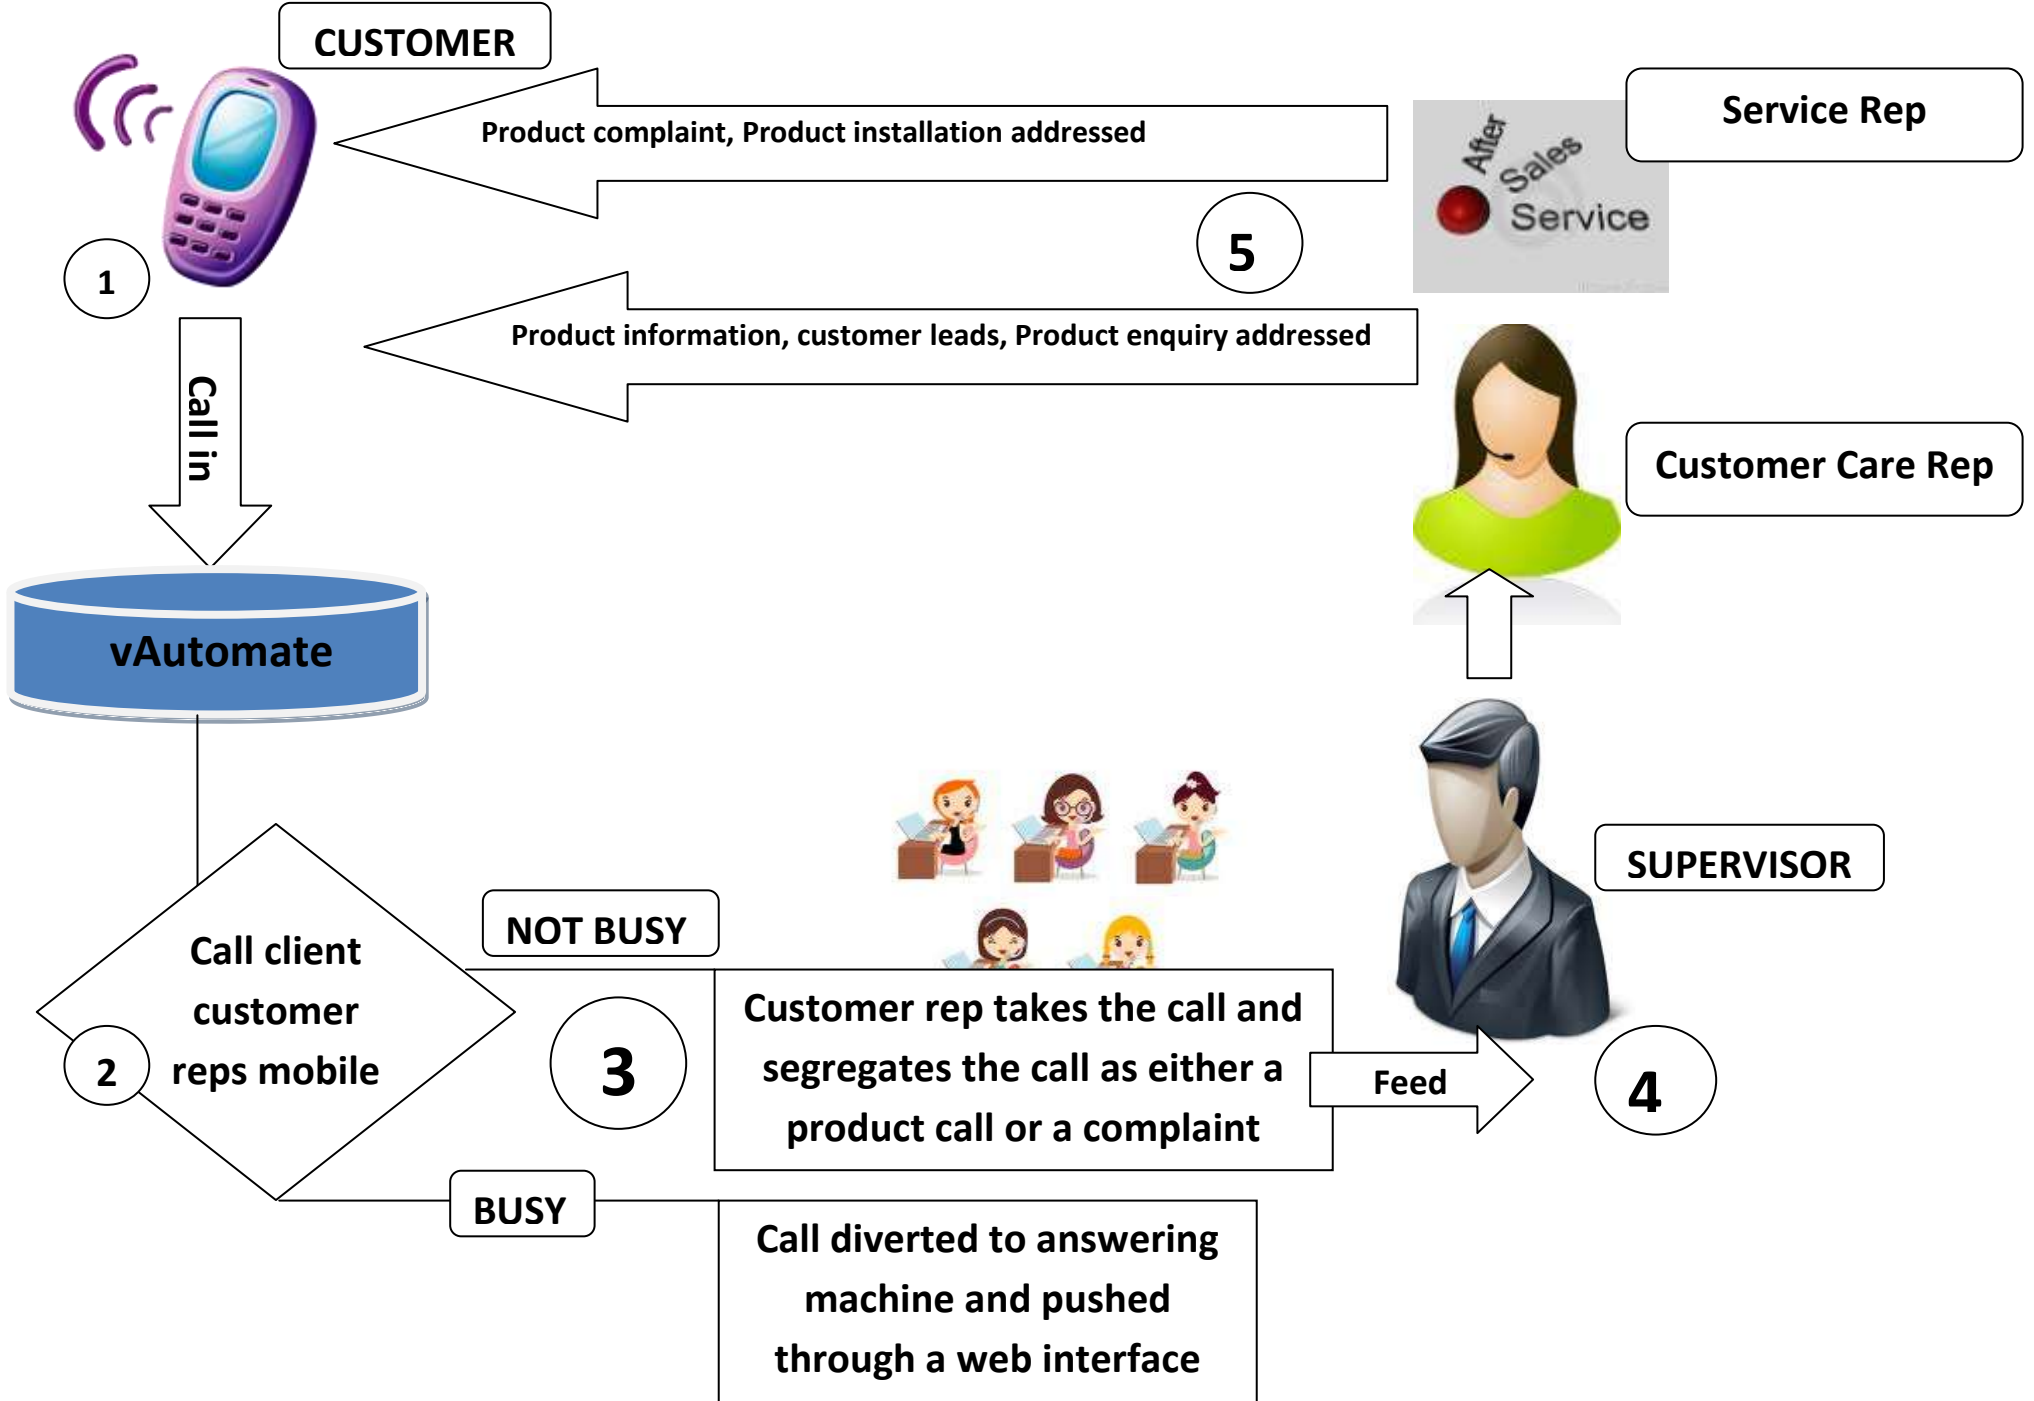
CUSTOMER

Product complaint, Product installation addressed

After Sales Service

Service Rep

1

5

Call in

Product information, customer leads, Product enquiry addressed

Customer Care Rep

vAutomate

SUPERVISOR

NOT BUSY

Call client customer reps mobile

2

3

Customer rep takes the call and segregates the call as either a product call or a complaint

Feed

4

BUSY

Call diverted to answering machine and pushed through a web interface